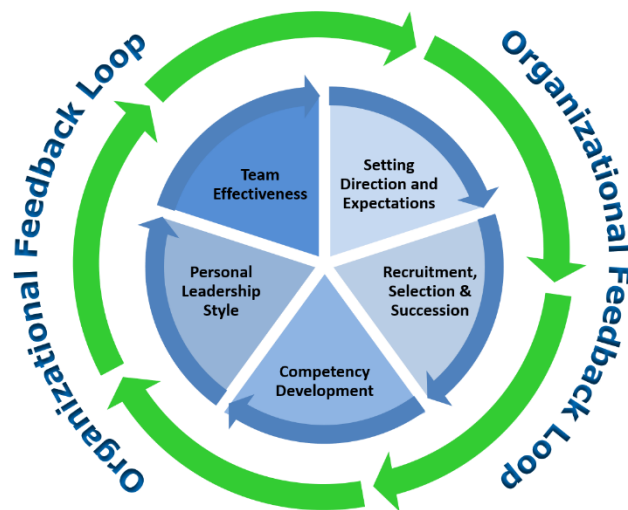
Organizational Feedback Loop

Organizational Feedback Loop

Team Effectiveness

Setting Direction and Expectations

Recruitment, Selection & Succession

Competency Development

Personal Leadership Style